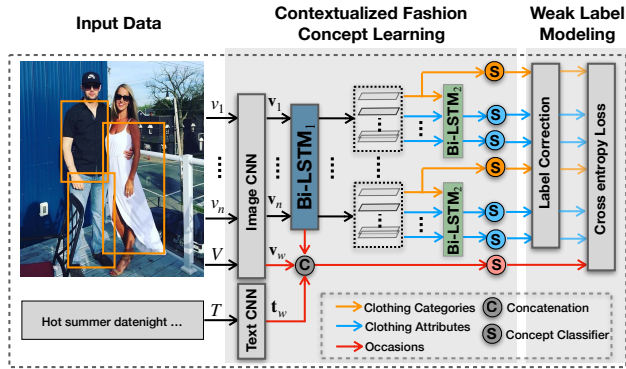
Input Data

Contextualized Fashion Concept Learning

Weak Label Modeling

$v_1$

$v_n$

$V$

Image CNN

$\mathbf{v}_1$

$\mathbf{v}_n$

$\mathbf{v}_w$

Bi-LSTM$_1$

Bi-LSTM$_2$

Bi-LSTM$_2$

S

S

S

S

S

S

S

C

Label Correction

Cross entropy Loss

Hot summer datenight ...

$T$

Text CNN

$\mathbf{t}_w$

Clothing Categories

Clothing Attributes

Occasions

C Concatenation

S Concept Classifier